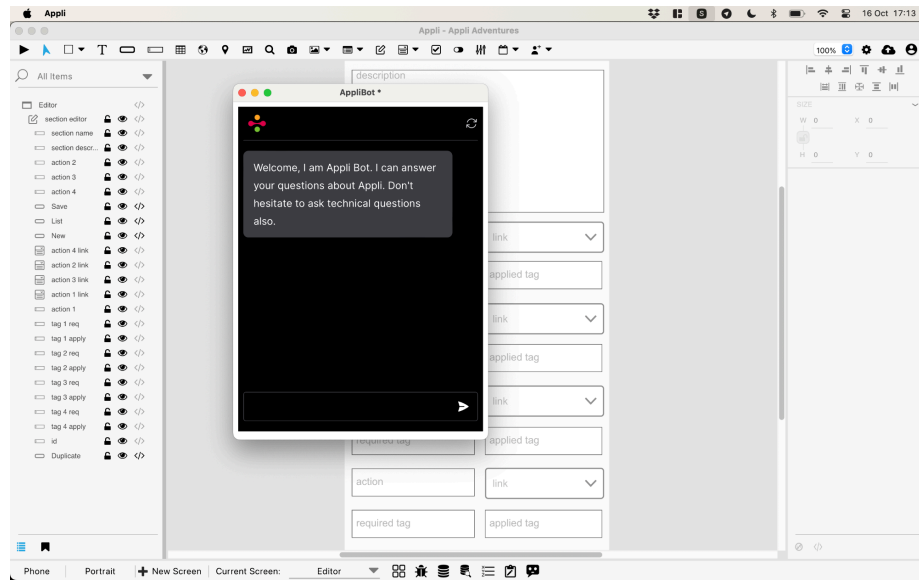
Appli

16 Oct 17:13

Appli - Appli Adventures

100%

All Items

Editor
section editor
section name
section descr...
action 2
action 3
action 4
Save
List
New
action 4 link
action 2 link
action 3 link
action 1 link
action 1
tag 1 req
tag 1 apply
tag 2 req
tag 2 apply
tag 3 req
tag 3 apply
tag 4 req
tag 4 apply
id
Duplicate

description

AppliBot *

Welcome, I am Appli Bot. I can answer your questions about Appli. Don't hesitate to ask technical questions also.

link
applied tag
link
applied tag
link
required tag
applied tag
action
link
required tag
applied tag

SIZE
W 0
X 0
H 0
Y 0

Phone
Portrait
New Screen
Current Screen:
Editor